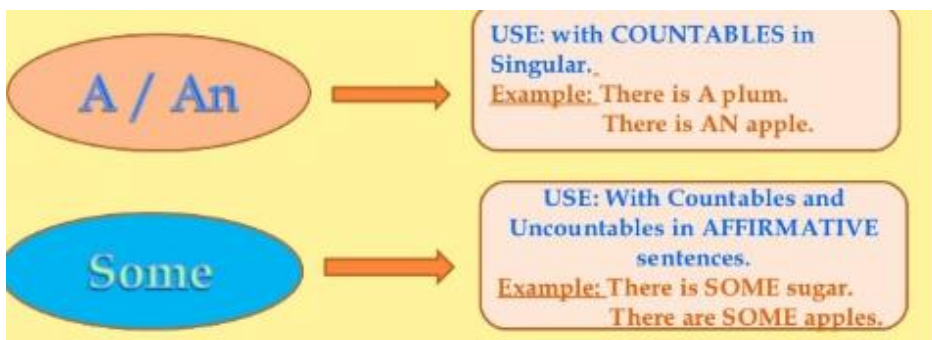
A / An

USE: with COUNTABLES in Singular.
Example: There is A plum.
There is AN apple.

Some

USE: With Countables and Uncountables in AFFIRMATIVE sentences.
Example: There is SOME sugar.
There are SOME apples.